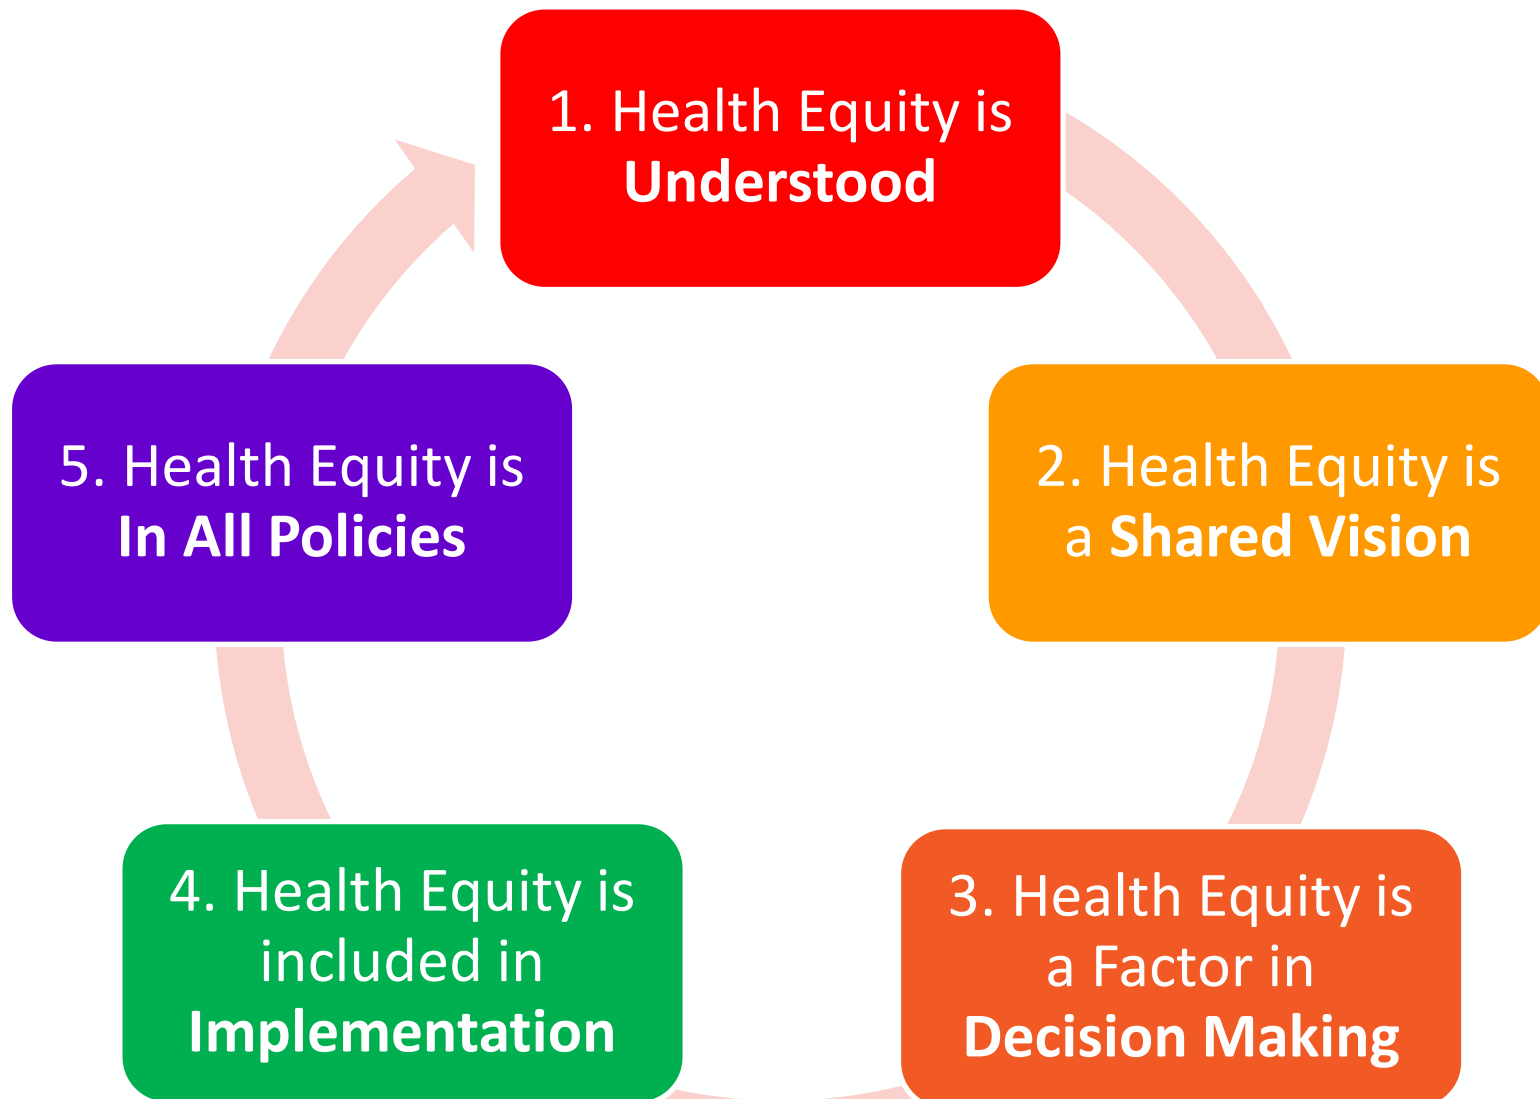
1. Health Equity is Understood

2. Health Equity is a Shared Vision

3. Health Equity is a Factor in Decision Making

4. Health Equity is included in Implementation

5. Health Equity is In All Policies